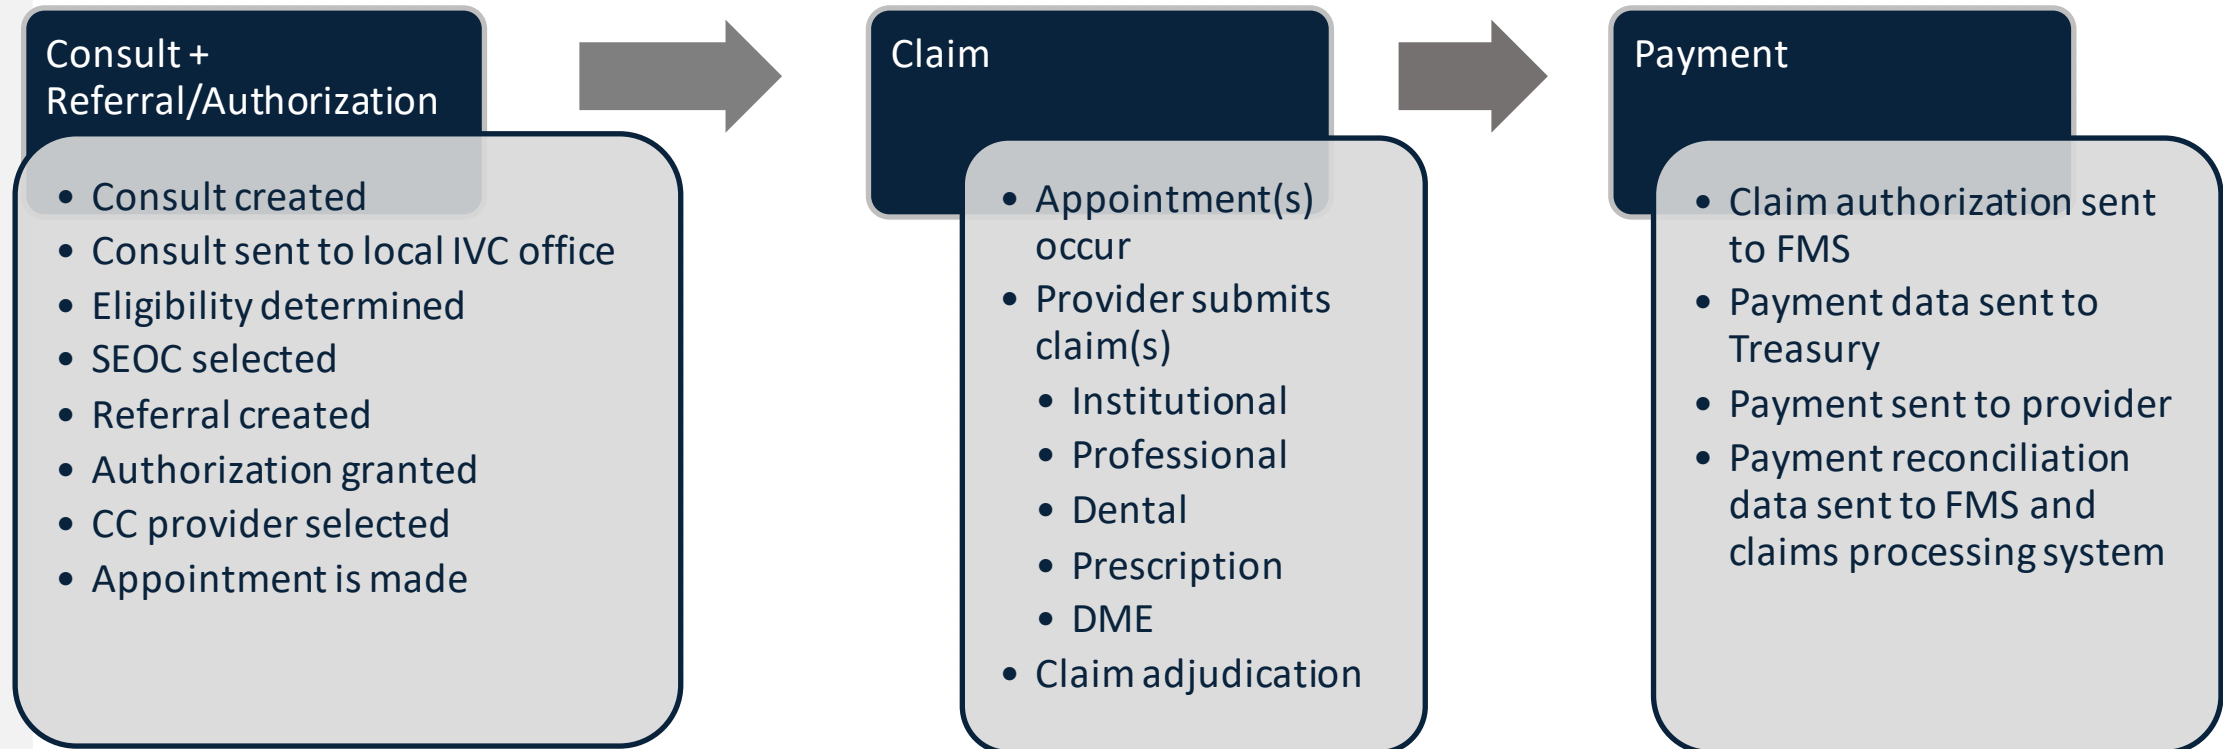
Consult + Referral/Authorization

- Consult created
- Consult sent to local IVC office
- Eligibility determined
- SEOC selected
- Referral created
- Authorization granted
- CC provider selected
- Appointment is made

Claim

- Appointment(s) occur
- Provider submits claim(s)
  - Institutional
  - Professional
  - Dental
  - Prescription
  - DME
- Claim adjudication

Payment

- Claim authorization sent to FMS
- Payment data sent to Treasury
- Payment sent to provider
- Payment reconciliation data sent to FMS and claims processing system